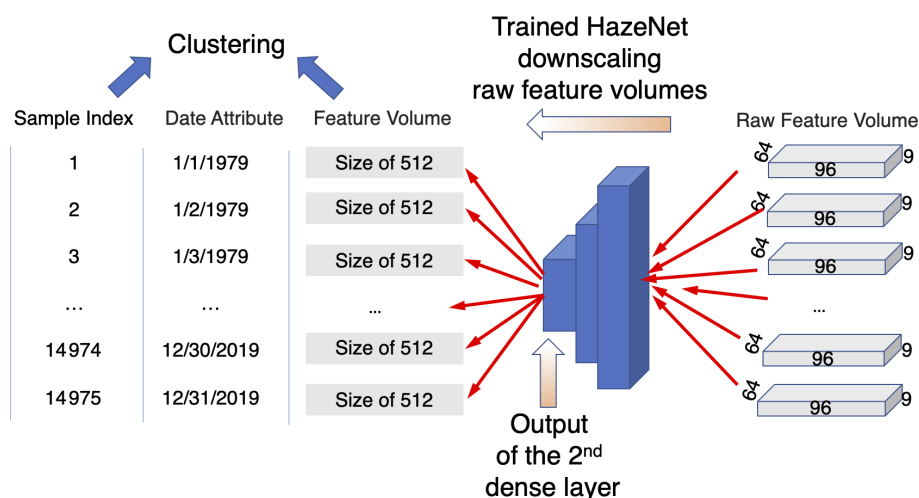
Clustering

Trained HazeNet downscaling raw feature volumes

| Sample Index | Date Attribute | Feature Volume |
|---|---|---|
| 1 | 1/1/1979 | Size of 512 |
| 2 | 1/2/1979 | Size of 512 |
| 3 | 1/3/1979 | Size of 512 |
| … | … | … |
| 14974 | 12/30/2019 | Size of 512 |
| 14975 | 12/31/2019 | Size of 512 |

Raw Feature Volume

64 96 9

64 96 9

64 96 9

…

64 96 9

64 96 9

Output of the 2$^{nd}$ dense layer